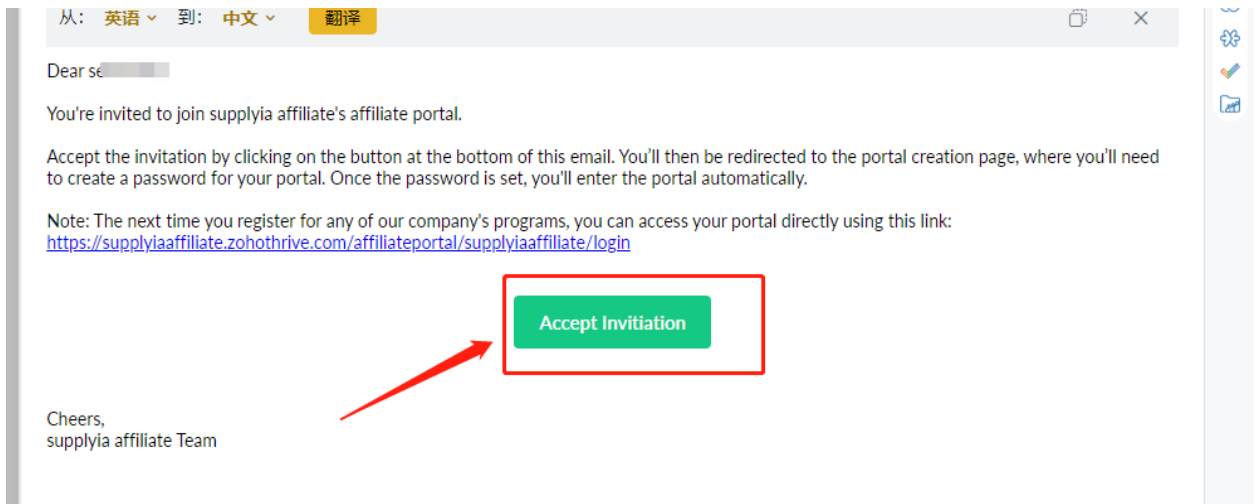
从: 英语 ⌄ 到: 中文 ⌄ 翻译

Dear se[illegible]

You're invited to join supplyia affiliate's affiliate portal.

Accept the invitation by clicking on the button at the bottom of this email. You'll then be redirected to the portal creation page, where you'll need to create a password for your portal. Once the password is set, you'll enter the portal automatically.

Note: The next time you register for any of our company's programs, you can access your portal directly using this link: https://supplyiaaffiliate.zohothrive.com/affiliateportal/supplyiaaffiliate/login

Accept Invitiation

Cheers,
supplyia affiliate Team